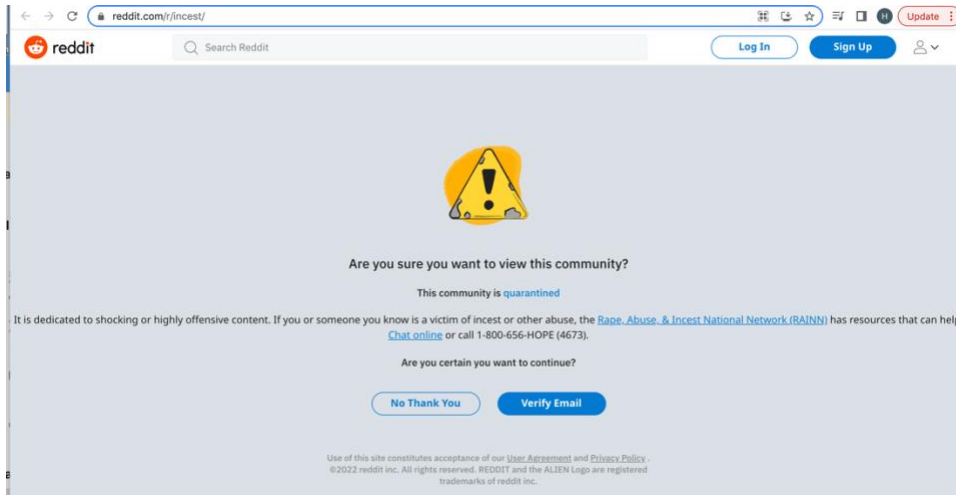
reddit.com/r/incest/

H Update

reddit

Search Reddit

Log In

Sign Up

Are you sure you want to view this community?

This community is quarantined

It is dedicated to shocking or highly offensive content. If you or someone you know is a victim of incest or other abuse, the Rape, Abuse, & Incest National Network (RAINN) has resources that can help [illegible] Chat online or call 1-800-656-HOPE (4673).

Are you certain you want to continue?

No Thank You

Verify Email

Use of this site constitutes acceptance of our User Agreement and Privacy Policy . ©2022 reddit inc. All rights reserved. REDDIT and the ALIEN Logo are registered trademarks of reddit inc.